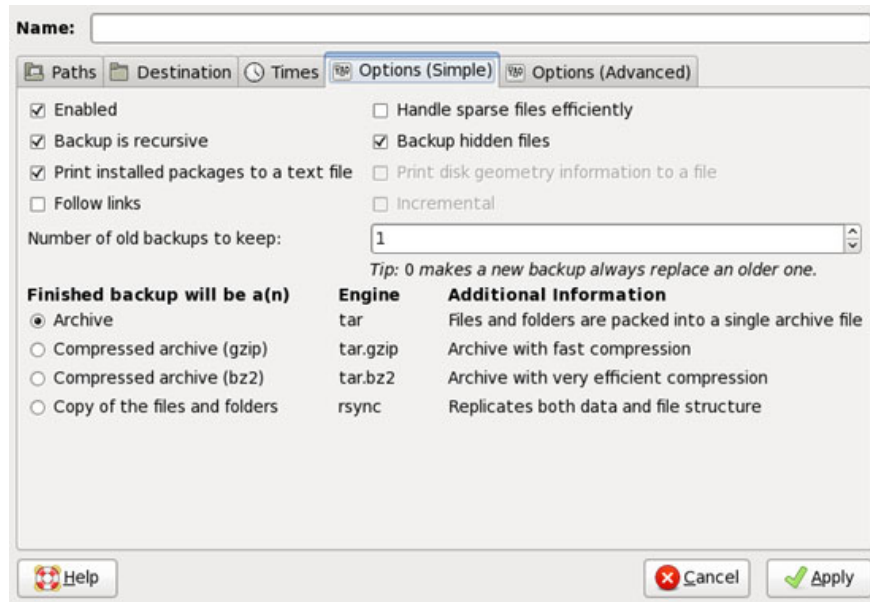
Name:

Paths | Destination | Times | Options (Simple) | Options (Advanced)

☑ Enabled
☑ Backup is recursive
☑ Print installed packages to a text file
☐ Follow links

☐ Handle sparse files efficiently
☑ Backup hidden files
☐ Print disk geometry information to a file
☐ Incremental

Number of old backups to keep: 1

Tip: 0 makes a new backup always replace an older one.

| Finished backup will be a(n) | Engine | Additional Information |
|---|---|---|
| ◉ Archive | tar | Files and folders are packed into a single archive file |
| ○ Compressed archive (gzip) | tar.gzip | Archive with fast compression |
| ○ Compressed archive (bz2) | tar.bz2 | Archive with very efficient compression |
| ○ Copy of the files and folders | rsync | Replicates both data and file structure |

Help

Cancel

Apply